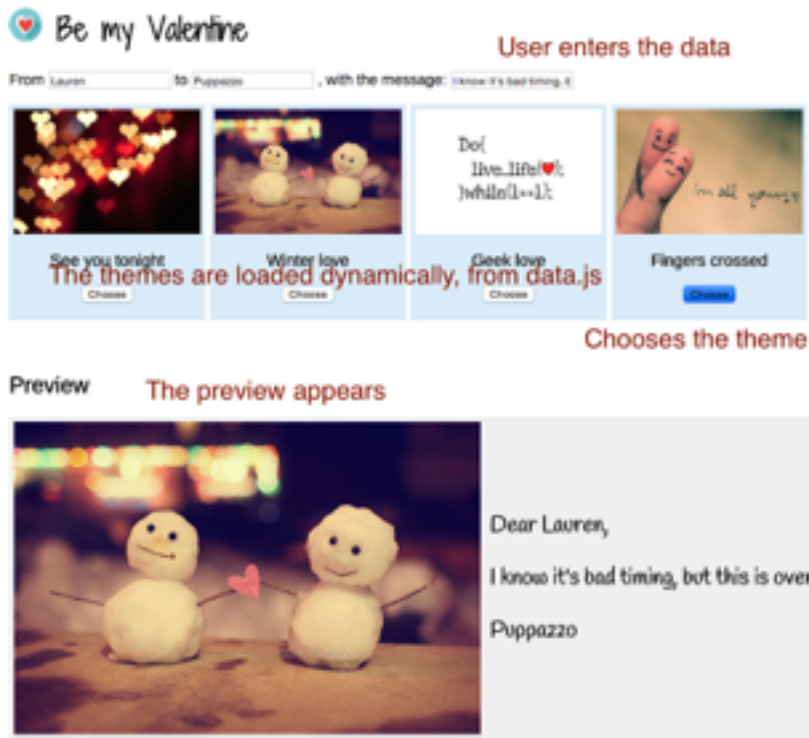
Be my Valentine

User enters the data

From Lauren to Puppazzo , with the message: I know it's bad timing, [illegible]

Do{
live_life(♥);
}while(1==1);

I'm all yours

See you tonight

Winter love

Geek love

Fingers crossed

The themes are loaded dynamically, from data.js

Choose

Choose

Choose

Choose

Chooses the theme

Preview

The preview appears

Dear Lauren,

I know it's bad timing, but this is over

Puppazzo